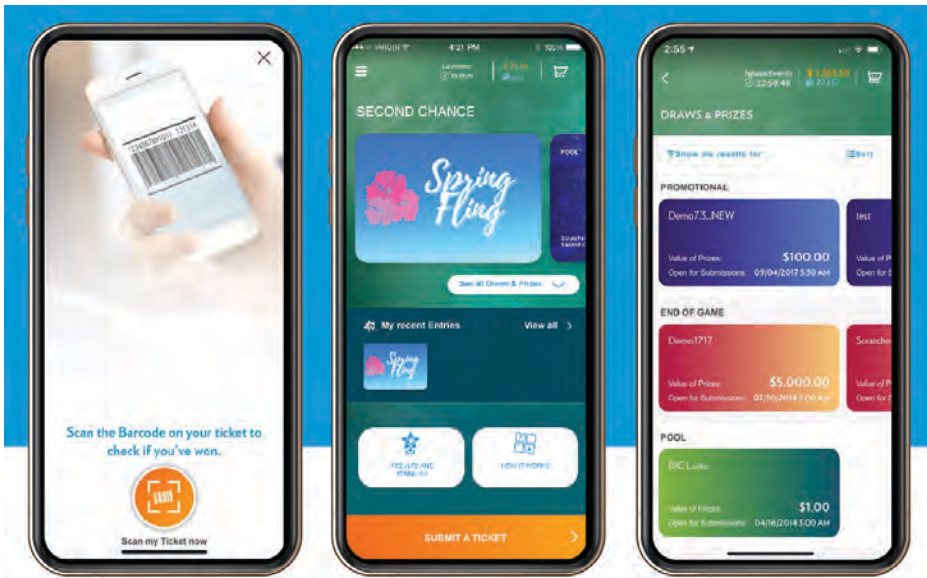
Scan the Barcode on your ticket to check if you've won.

Scan my Ticket now

VIRGIN 4:21 PM 100%

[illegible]

SECOND CHANCE

Spring Fling

POOL

See all Draws & Prizes

My recent Entries

View all

Spring Fling

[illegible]

HOW IT WORKS

SUBMIT A TICKET

2:55

22:59:48

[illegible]

DRAWS & PRIZES

Show me results for

Sort

PROMOTIONAL

Demo7.3_NEW

test

Value of Prizes: $100.00

Open for Submissions: 09/04/2017 5:50 AM

END OF GAME

Demo1717

Scratch

Value of Prizes: $5,000.00

Open for Submissions: 07/30/2014 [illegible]

POOL

BIC Lotto

Value of Prizes: $1.00

Open for Submissions: 04/16/2014 5:00 AM